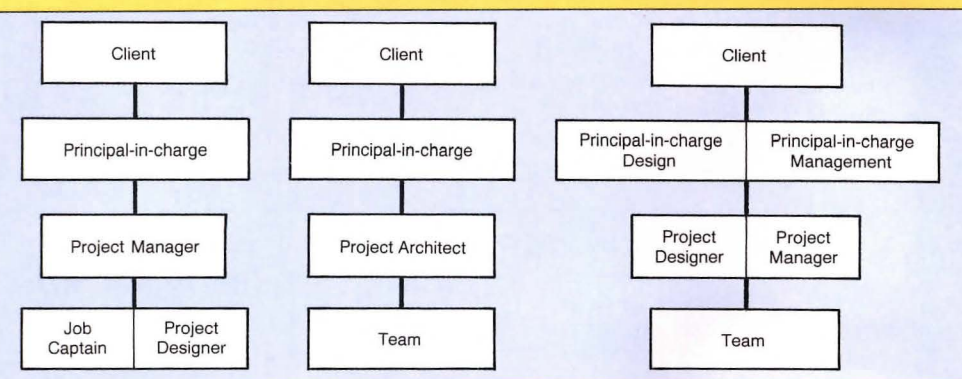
Client

Principal-in-charge

Project Manager

Job Captain

Project Designer

Client

Principal-in-charge

Project Architect

Team

Client

Principal-in-charge Design

Principal-in-charge Management

Project Designer

Project Manager

Team